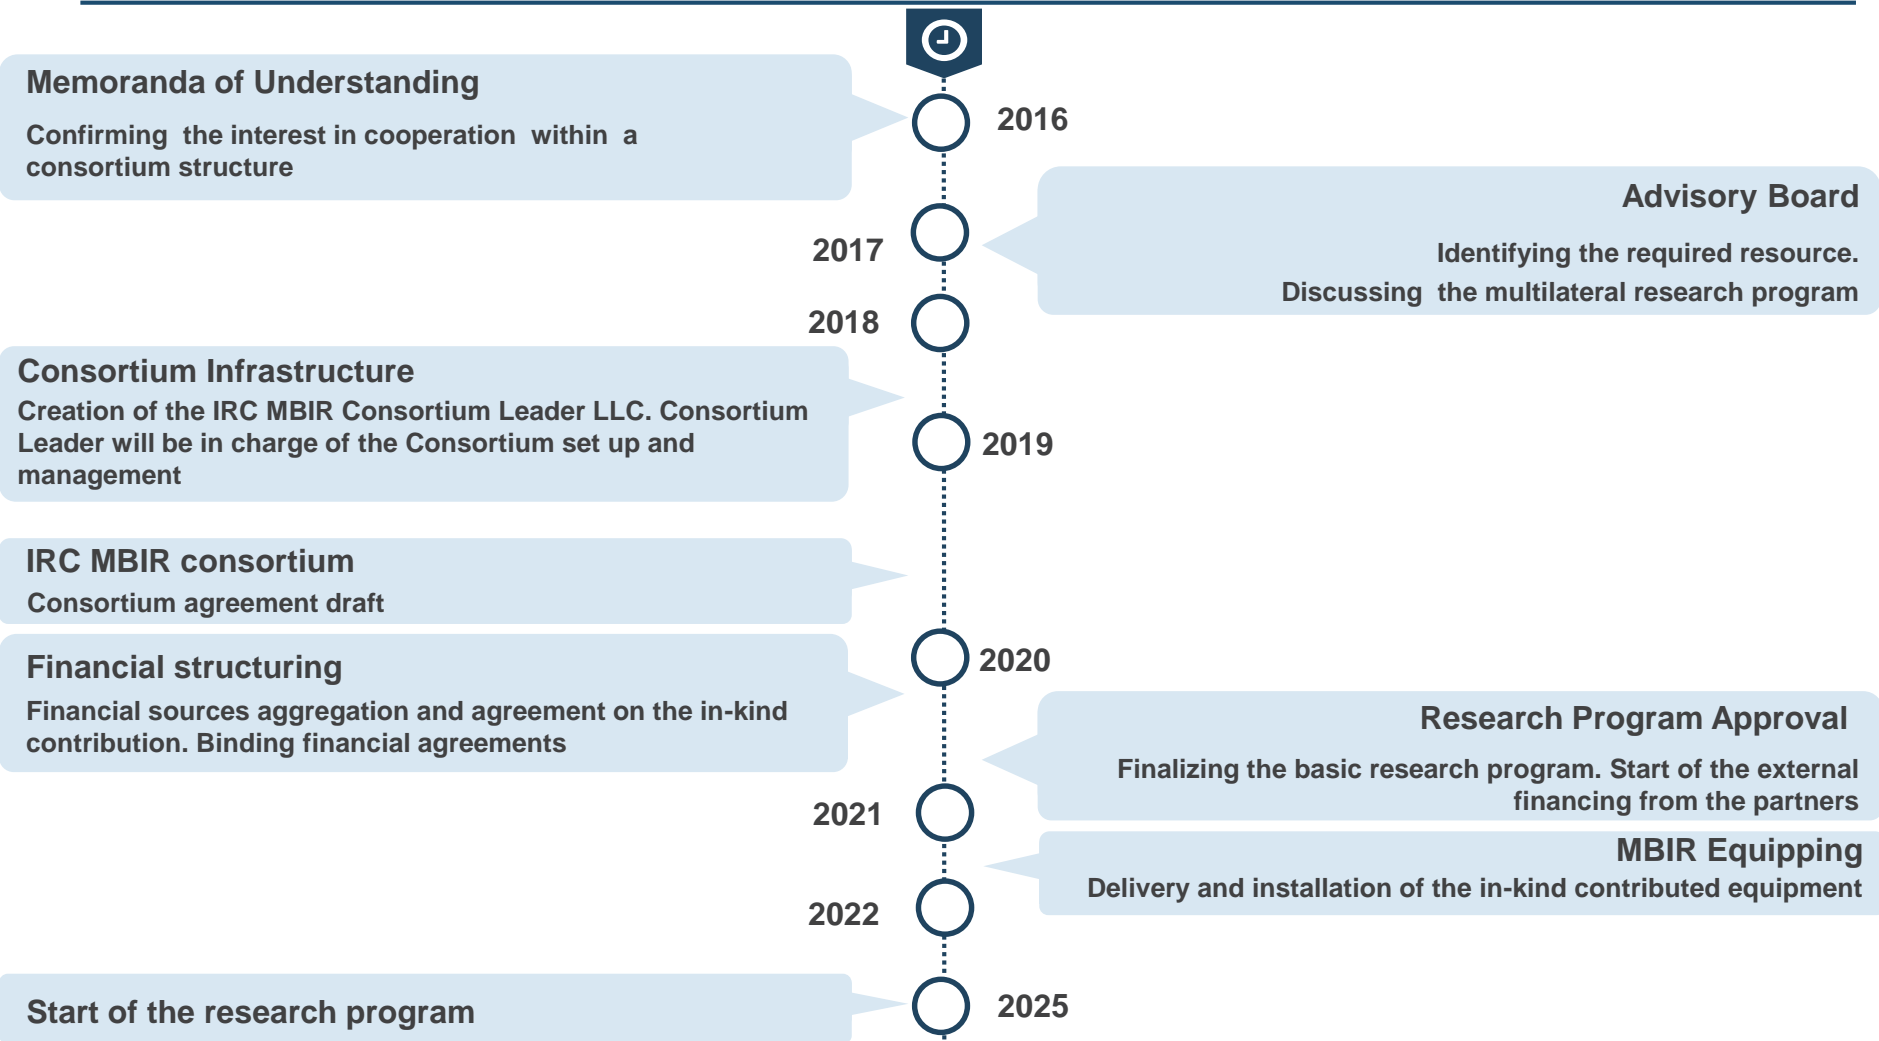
Memoranda of Understanding

Confirming the interest in cooperation within a consortium structure

2016

Advisory Board

Identifying the required resource.

Discussing the multilateral research program

2017

2018

Consortium Infrastructure

Creation of the IRC MBIR Consortium Leader LLC. Consortium Leader will be in charge of the Consortium set up and management

2019

IRC MBIR consortium

Consortium agreement draft

2020

Financial structuring

Financial sources aggregation and agreement on the in-kind contribution. Binding financial agreements

Research Program Approval

Finalizing the basic research program. Start of the external financing from the partners

2021

MBIR Equipping

Delivery and installation of the in-kind contributed equipment

2022

Start of the research program

2025